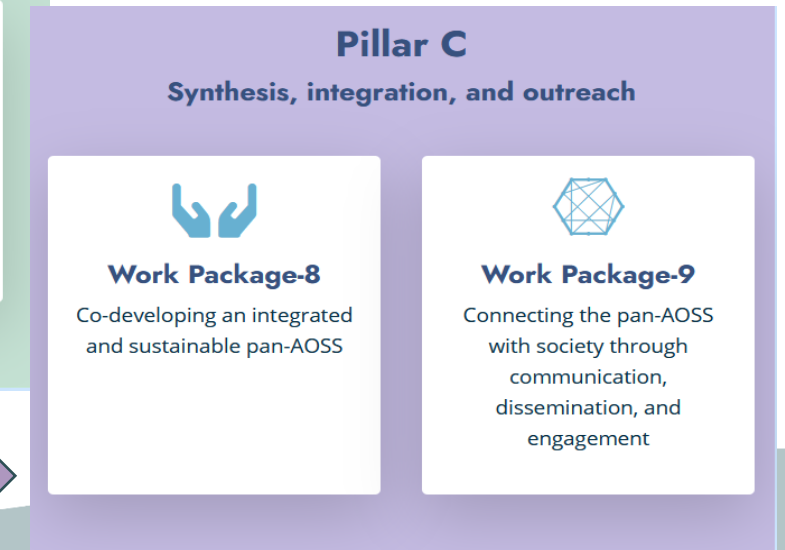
Pillar C
Synthesis, integration, and outreach

Work Package-8
Co-developing an integrated and sustainable pan-AOSS

Work Package-9
Connecting the pan-AOSS with society through communication, dissemination, and engagement